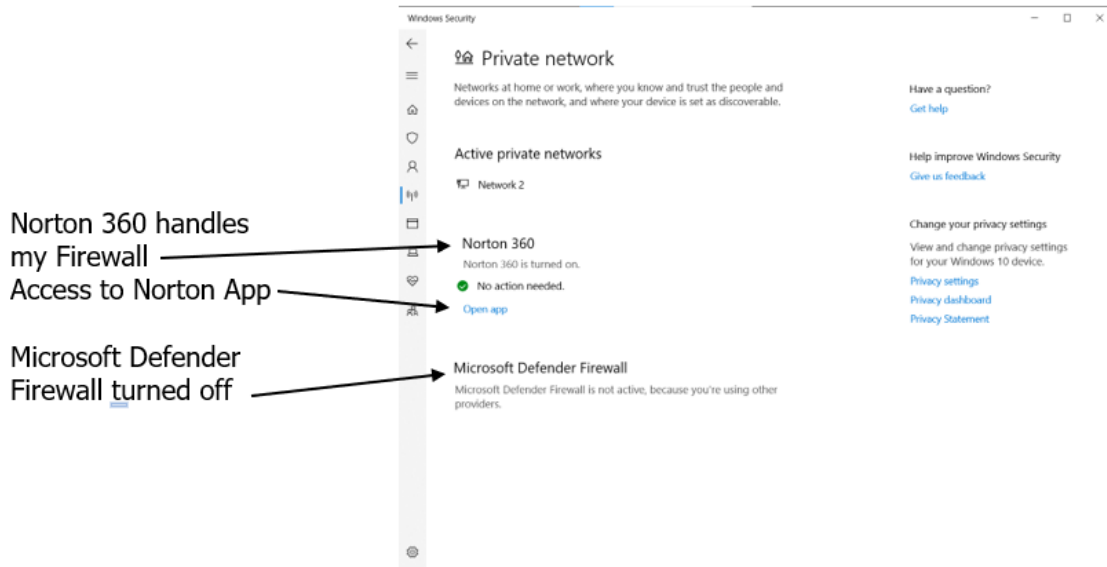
Windows Security

Private network

Networks at home or work, where you know and trust the people and devices on the network, and where your device is set as discoverable.

Active private networks

Network 2

Norton 360 handles my Firewall

Norton 360

Norton 360 is turned on.

Access to Norton App

No action needed.

Open app

Microsoft Defender Firewall turned off

Microsoft Defender Firewall

Microsoft Defender Firewall is not active, because you're using other providers.

Have a question?

Get help

Help improve Windows Security

Give us feedback

Change your privacy settings

View and change privacy settings for your Windows 10 device.

Privacy settings

Privacy dashboard

Privacy Statement